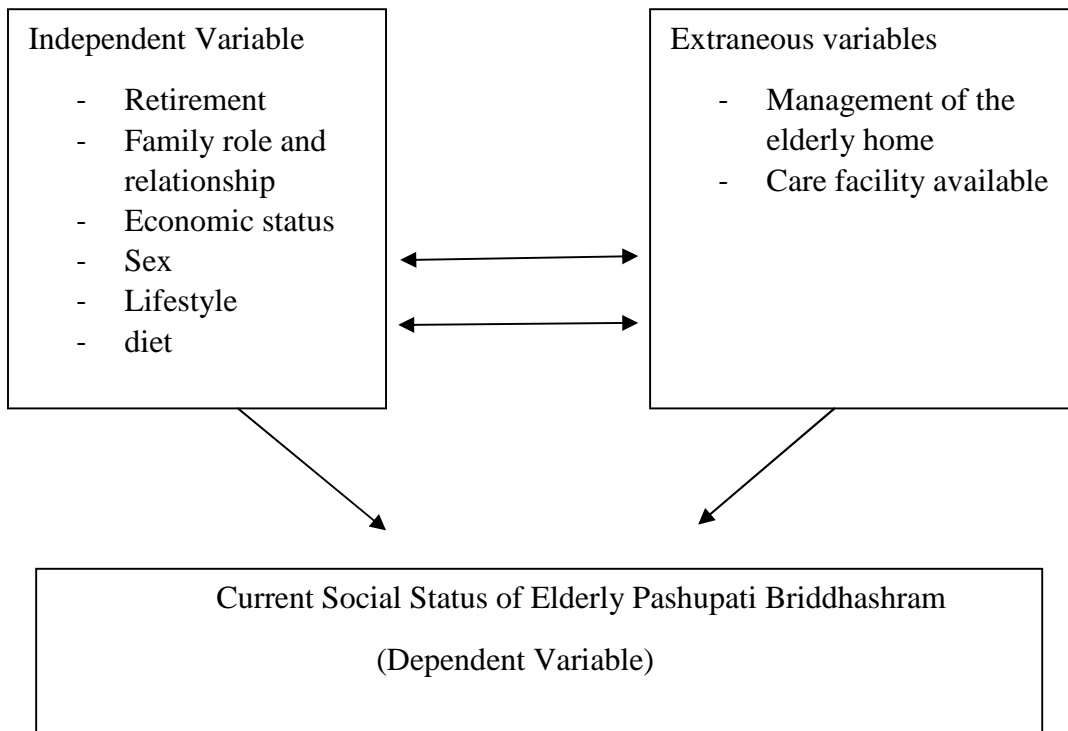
Independent Variable

- Retirement
- Family role and relationship
- Economic status
- Sex
- Lifestyle
- diet

Extraneous variables

- Management of the elderly home
- Care facility available

Current Social Status of Elderly Pashupati Briddhashram

(Dependent Variable)